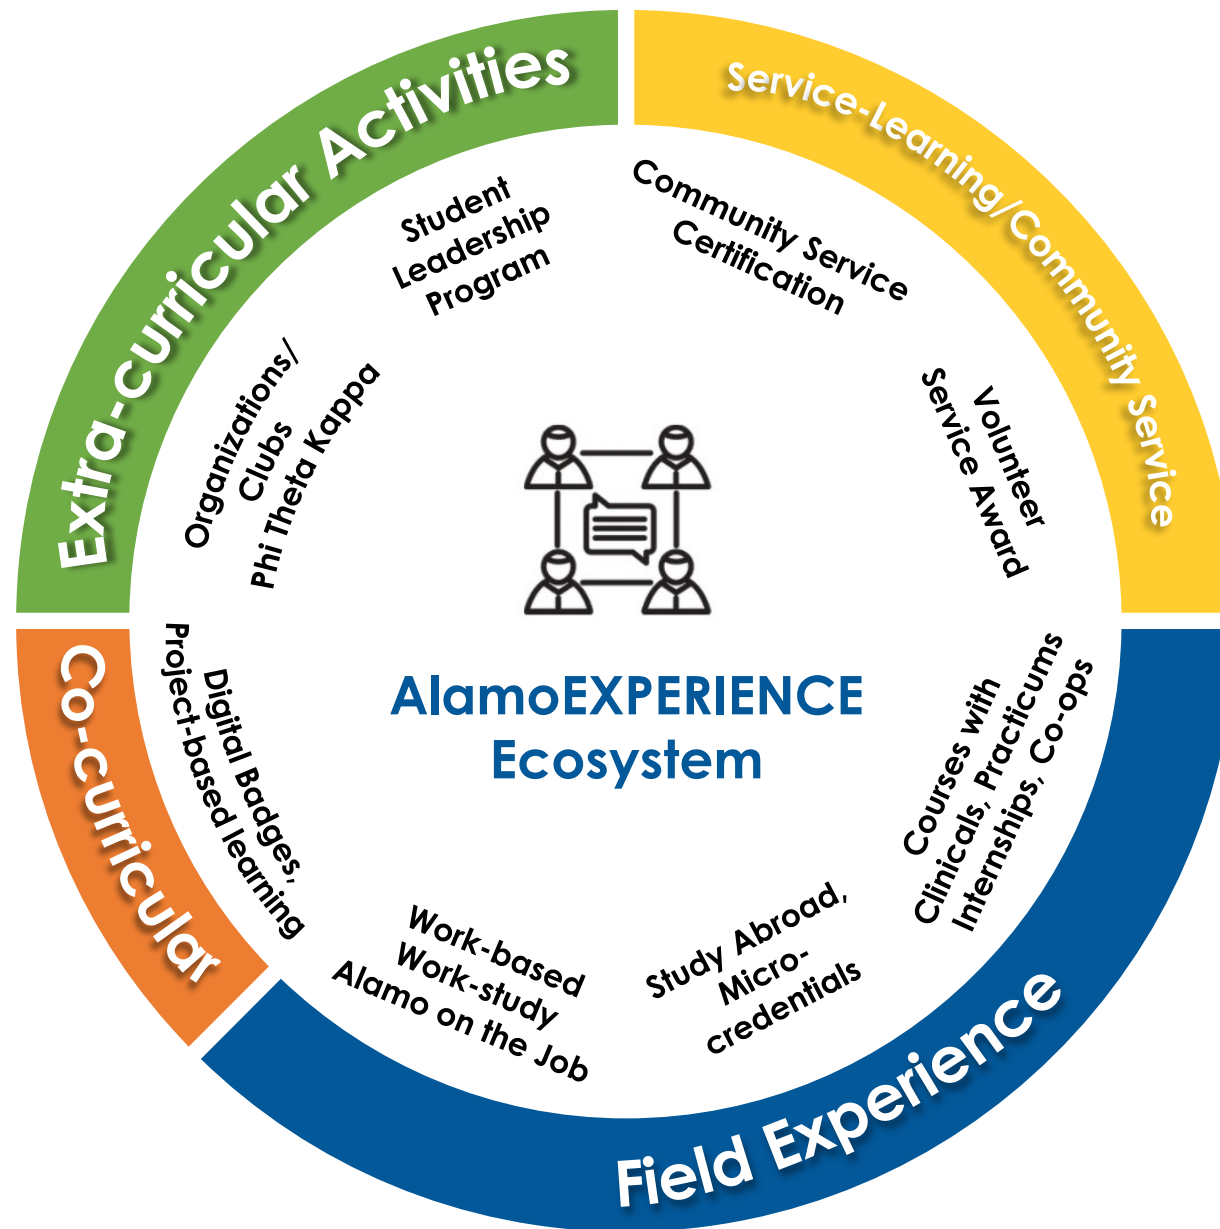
Extra-curricular Activities

Service-Learning/Community Service

Student Leadership Program

Community Service Certification

Organizations/ Clubs Phi Theta Kappa

Volunteer Service Award

AlamoEXPERIENCE Ecosystem

Co-curricular

Digital Badges, Project-based learning

Courses with Clinicals, Practicums Internships, Co-ops

Work-based Work-study Alamo on the Job

Study Abroad, Micro-credentials

Field Experience